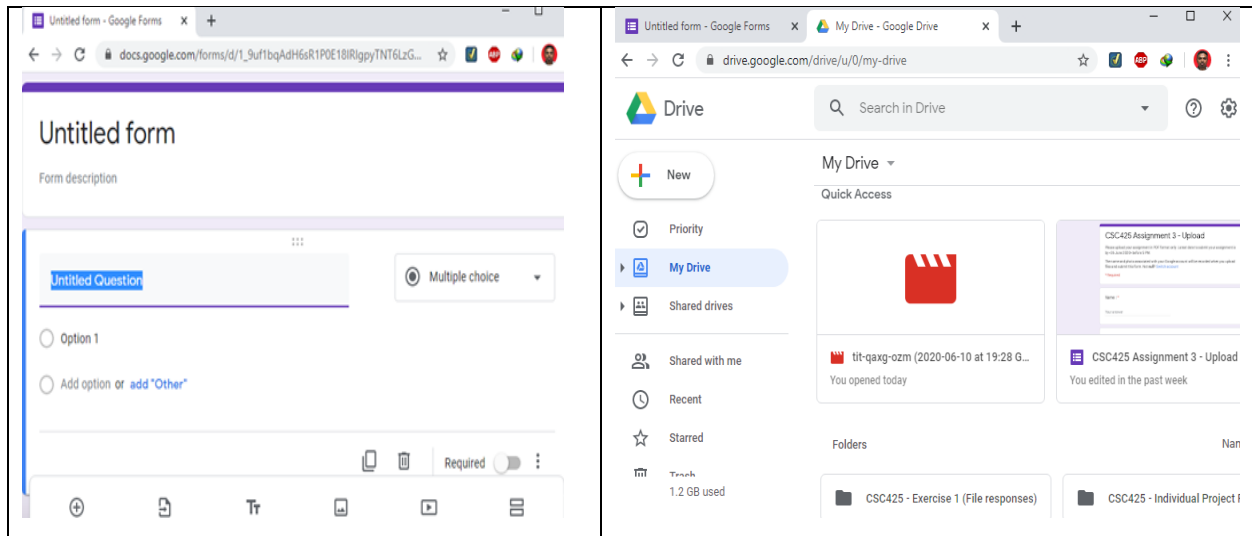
Untitled form - Google Forms ×

docs.google.com/forms/d/1_9uf1bqAdH6sR1P0E18IRlgpyTNT6LzG...

Untitled form

Form description

Untitled Question

Multiple choice

Option 1

Add option or add "Other"

Required

Untitled form - Google Forms ×

My Drive - Google Drive ×

drive.google.com/drive/u/0/my-drive

Drive

Search in Drive

New

Priority

My Drive

Shared drives

Shared with me

Recent

Starred

Trash

1.2 GB used

My Drive

Quick Access

CSC425 Assignment 3 - Upload

tit-qaxg-ozm (2020-06-10 at 19:28 G...

You opened today

CSC425 Assignment 3 - Upload

You edited in the past week

Folders

Nam

CSC425 - Exercise 1 (File responses)

CSC425 - Individual Project F